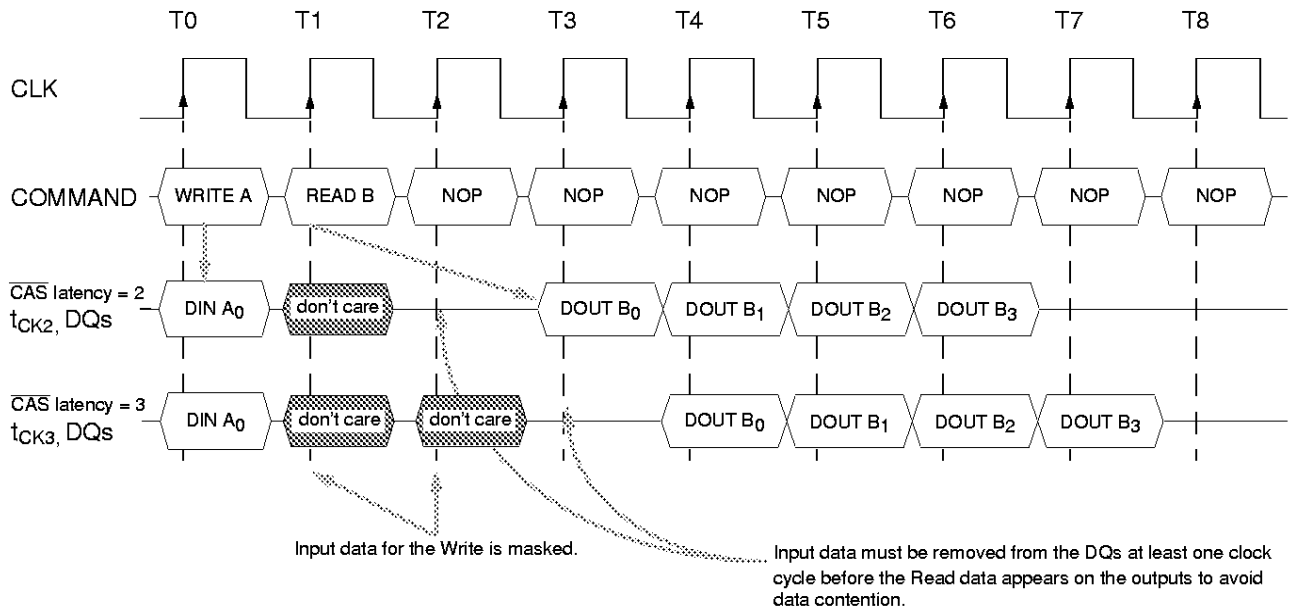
T0 T1 T2 T3 T4 T5 T6 T7 T8

CLK

COMMAND WRITE A READ B NOP NOP NOP NOP NOP NOP NOP

$\overline{CAS}$ latency = 2
$t_{CK2}$, DQs
DIN $A_0$ don't care DOUT $B_0$ DOUT $B_1$ DOUT $B_2$ DOUT $B_3$

$\overline{CAS}$ latency = 3
$t_{CK3}$, DQs
DIN $A_0$ don't care don't care DOUT $B_0$ DOUT $B_1$ DOUT $B_2$ DOUT $B_3$

Input data for the Write is masked.

Input data must be removed from the DQs at least one clock cycle before the Read data appears on the outputs to avoid data contention.